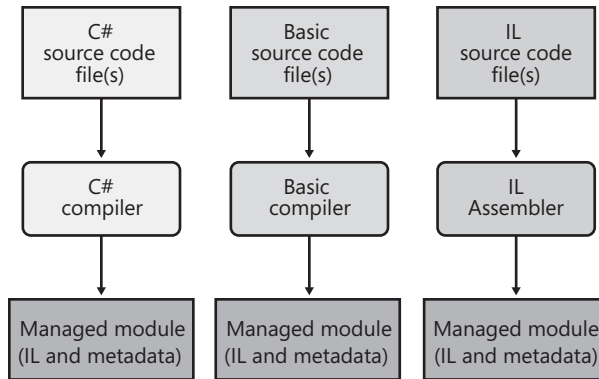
C#
source code
file(s)

C#
compiler

Managed module
(IL and metadata)

Basic
source code
file(s)

Basic
compiler

Managed module
(IL and metadata)

IL
source code
file(s)

IL
Assembler

Managed module
(IL and metadata)